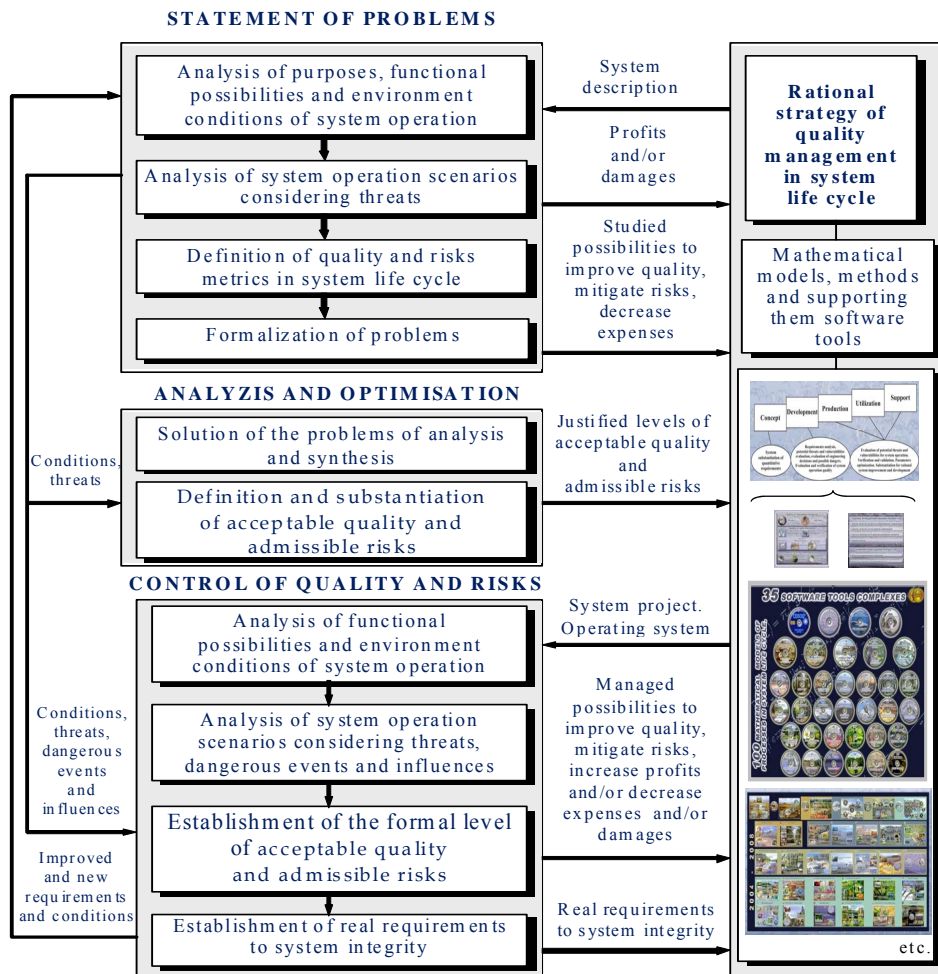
STATEMENT OF PROBLEMS

Analysis of purposes, functional possibilities and environment conditions of system operation

Analysis of system operation scenarios considering threats

Definition of quality and risks metrics in system life cycle

Formalization of problems

System description

Profits and/or damages

Studied possibilities to improve quality, mitigate risks, decrease expenses

Rational strategy of quality management in system life cycle

Mathematical models, methods and supporting them software tools

ANALYZIS AND OPTIMISATION

Solution of the problems of analysis and synthesis

Definition and substantiation of acceptable quality and admissible risks

Conditions, threats

Justified levels of acceptable quality and admissible risks

Concept Development Production Utilization Support

CONTROL OF QUALITY AND RISKS

Analysis of functional possibilities and environment conditions of system operation

Analysis of system operation scenarios considering threats, dangerous events and influences

Establishment of the formal level of acceptable quality and admissible risks

Establishment of real requirements to system integrity

System project. Operating system

Managed possibilities to improve quality, mitigate risks, increase profits and/or decrease expenses and/or damages

Real requirements to system integrity

Conditions, threats, dangerous events and influences

Improved and new requirements and conditions

35 SOFTWARE TOOLS COMPLEXES

2004 - 2008

etc.